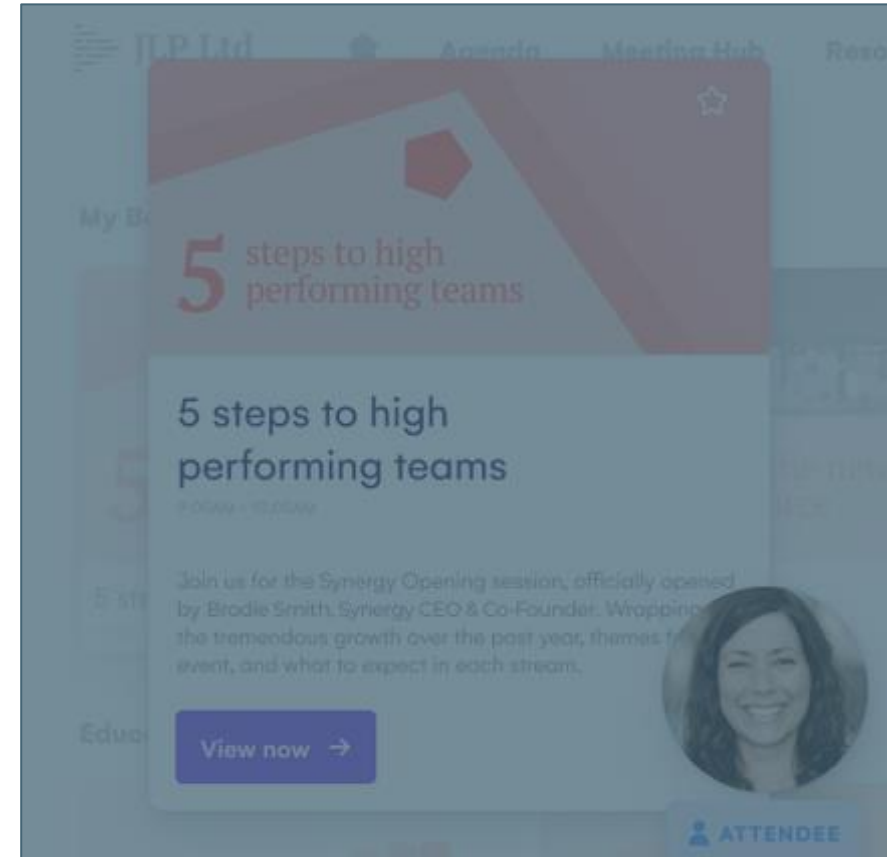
JLP Ltd Agenda Meeting Hub Reso

My Bo

5 steps to high performing teams

5 steps to high performing teams

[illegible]

Join us for the Synergy Opening session, officially opened by Brodie Smith, Synergy CEO & Co-Founder. Wrapping the tremeodous growth over the past year, themes t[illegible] event, and what to expect in each stream.

View now →

5 ste

Educ

ATTENDEE